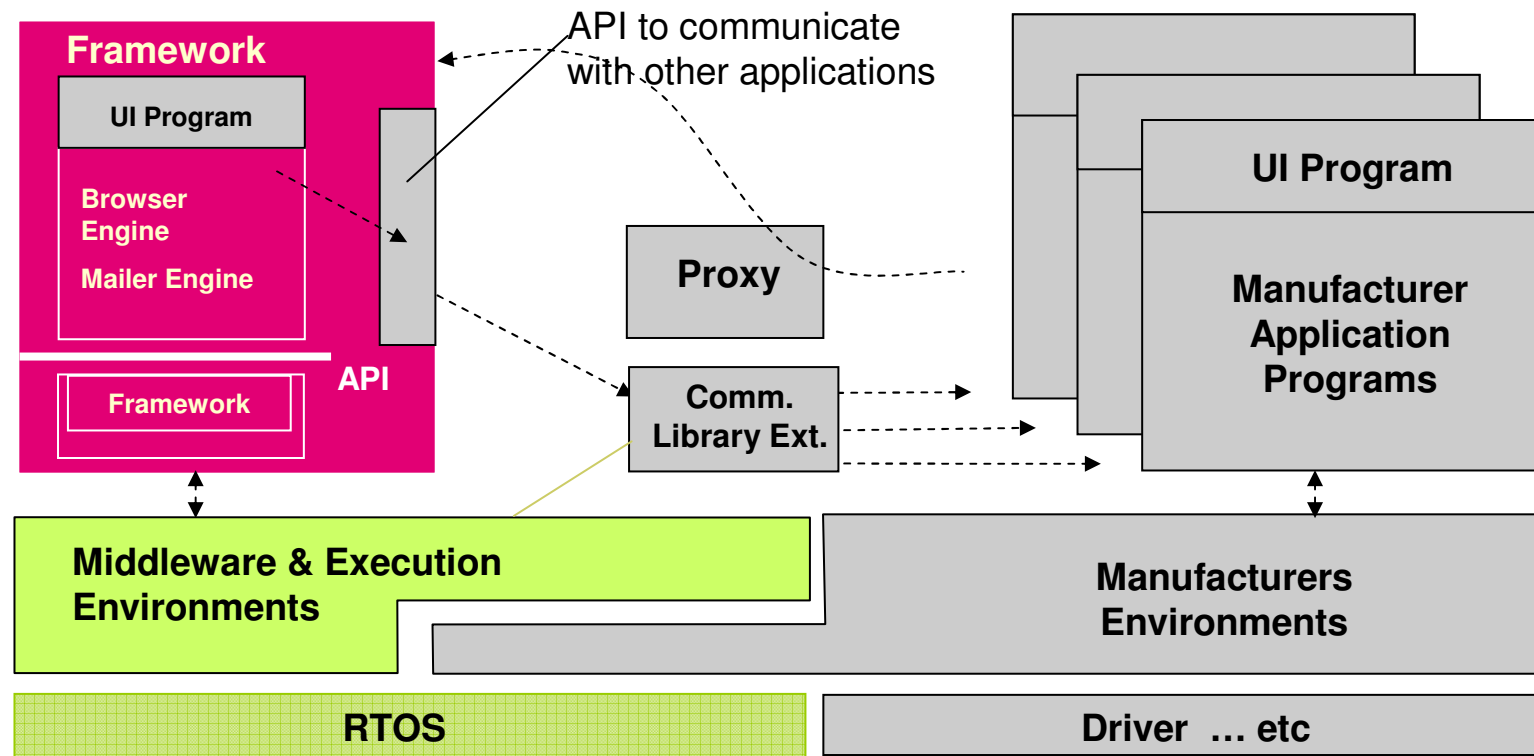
Framework

UI Program

Browser Engine

Mailer Engine

Framework

API

API to communicate with other applications

Proxy

Comm. Library Ext.

UI Program

Manufacturer Application Programs

Middleware & Execution Environments

Manufacturers Environments

RTOS

Driver … etc